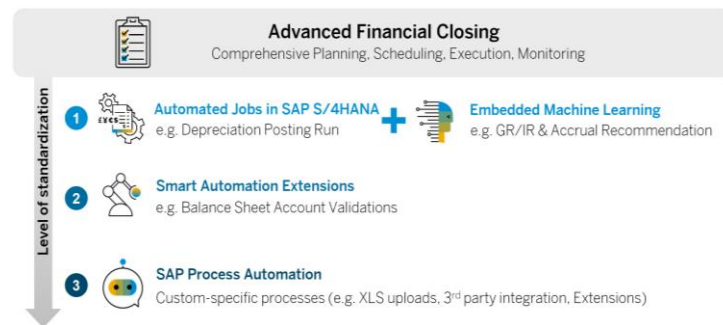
Advanced Financial Closing
Comprehensive Planning, Scheduling, Execution, Monitoring

Level of standardization

1 Automated Jobs in SAP S/4HANA
e.g. Depreciation Posting Run

Embedded Machine Learning
e.g. GR/IR & Accrual Recommendation

2 Smart Automation Extensions
e.g. Balance Sheet Account Validations

3 SAP Process Automation
Custom-specific processes (e.g. XLS uploads, 3$^{rd}$ party integration, Extensions)